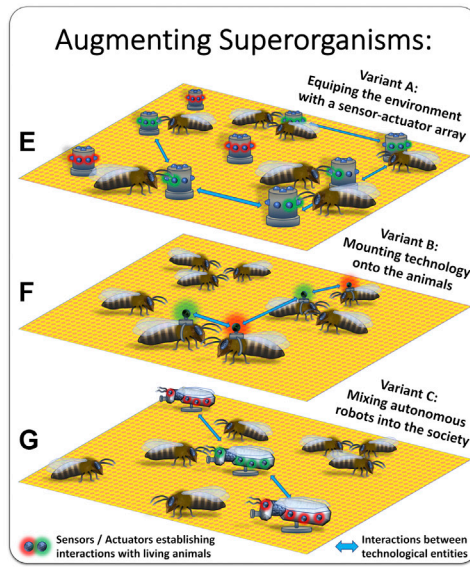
Augmenting Superorganisms:

E

Variant A:
Equiping the environment with a sensor-actuator array

F

Variant B:
Mounting technology onto the animals

G

Variant C:
Mixing autonomous robots into the society

Sensors / Actuators establishing interactions with living animals

Interactions between technological entities